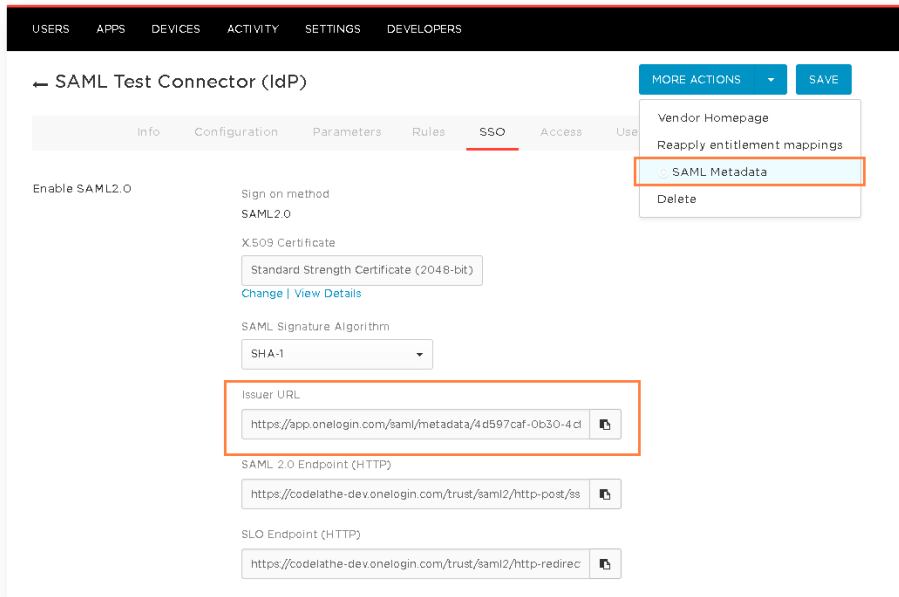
USERS APPS DEVICES ACTIVITY SETTINGS DEVELOPERS

← SAML Test Connector (IdP)

MORE ACTIONS SAVE

Vendor Homepage
Reapply entitlement mappings
SAML Metadata
Delete

Info Configuration Parameters Rules SSO Access Use

Enable SAML2.0

Sign on method
SAML2.0

X.509 Certificate
Standard Strength Certificate (2048-bit)
Change | View Details

SAML Signature Algorithm
SHA-1

Issuer URL
https://app.onelogin.com/saml/metadata/4d597caf-0b30-4c

SAML 2.0 Endpoint (HTTP)
https://codelathe-dev.onelogin.com/trust/saml2/http-post/ss

SLO Endpoint (HTTP)
https://codelathe-dev.onelogin.com/trust/saml2/http-redirec